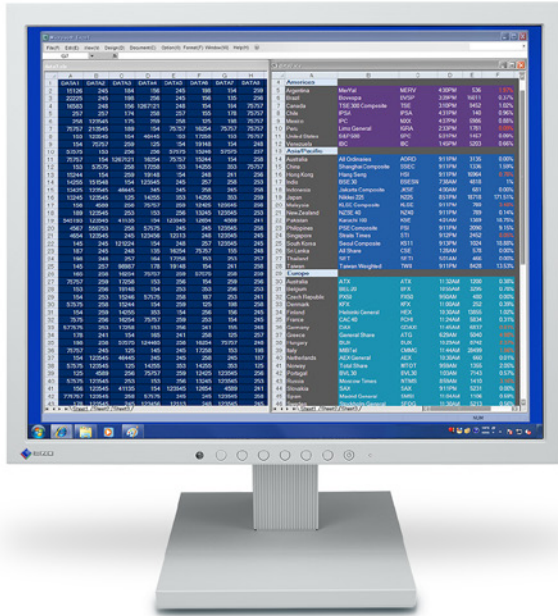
Microsoft Excel

File(F) Edit(E) View(V) Design(D) Document(D) Option(O) Format(F) Window(W) Help(H)

| | A | B | C | D | E | F | G | H |
|---|---|---|---|---|---|---|---|---|
| 1 | DATA1 | DATA2 | DATA3 | DATA4 | DATA5 | DATA6 | DATA7 | DATA8 |

| | A | B | C |
|---|---|---|---|
| 1 | Americas | | |
| 2 | Argentina | MerVal | MERV |
| 3 | Brazil | Bovespa | BVSP |
| 4 | Canada | TSE 300 Composite | TSE |
| 5 | Chile | IPSA | IPSA |
| 6 | Mexico | IPC | MXX |
| 7 | Peru | Lima General | IGRA |
| 8 | United States | S&P 500 | SPC |
| 9 | Venezuela | IBC | IBC |
| 10 | Asia/Pacific | | |
| 11 | Australia | All Ordinaries | AORD |
| 12 | China | Shanghai Composite | SSEC |
| 13 | Hong Kong | Hang Seng | HSI |
| 14 | India | BSE 30 | BSESN |
| 15 | Indonesia | Jakarta Composite | JKSE |
| 16 | Japan | Nikkei 225 | N225 |
| 17 | Malaysia | KLSE Composite | KLSE |
| 18 | New Zealand | NZSE 40 | NZ40 |
| 19 | Pakistan | Karachi 100 | KSE |
| 20 | Philippines | PSE Composite | PSI |
| 21 | Singapore | Straits Times | STI |
| 22 | South Korea | Seoul Composite | KS11 |
| 23 | Sri Lanka | All Share | CSE |
| 24 | Taiwan | SET | SETI |
| 25 | Taiwan | Taiwan Weighted | TWII |
| 26 | Europe | | |
| 27 | Austria | ATX | ATX |
| 28 | Belgium | BEL-20 | BFX |
| 29 | Czech Republic | PX50 | PX50 |
| 30 | Denmark | KFX | KFX |
| 31 | Finland | Helsinki General | HEX |
| 32 | France | CAC 40 | FCHI |
| 33 | Germany | DAX | GDAXI |
| 34 | Greece | General Share | ATG |
| 35 | Hungary | BUX | BUX |
| 36 | Italy | MIBTel | MIBTEL |
| 37 | Netherlands | AEX General | AEX |
| 38 | Norway | Total Share | OSEAX |
| 39 | Portugal | BVL30 | BVL30 |
| 40 | Russia | Moscow Times | MTMS |
| 41 | Slovakia | SAX | SAX |
| 42 | Spain | Madrid General | SMSI |

Sheet1 Sheet2 Sheet3

EIZO